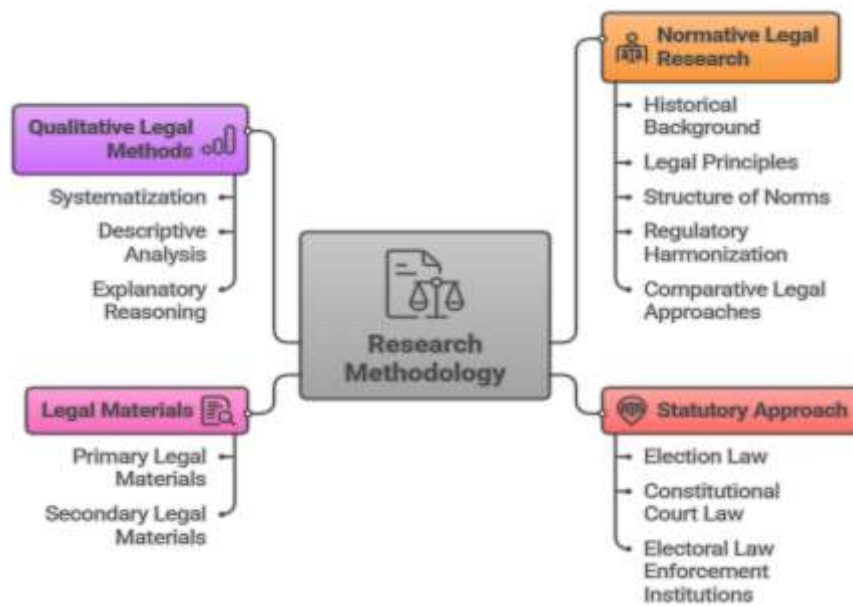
Qualitative Legal Methods

Systematization

Descriptive Analysis

Explanatory Reasoning

Research Methodology

Normative Legal Research

Historical Background

Legal Principles

Structure of Norms

Regulatory Harmonization

Comparative Legal Approaches

Legal Materials

Primary Legal Materials

Secondary Legal Materials

Statutory Approach

Election Law

Constitutional Court Law

Electoral Law Enforcement Institutions